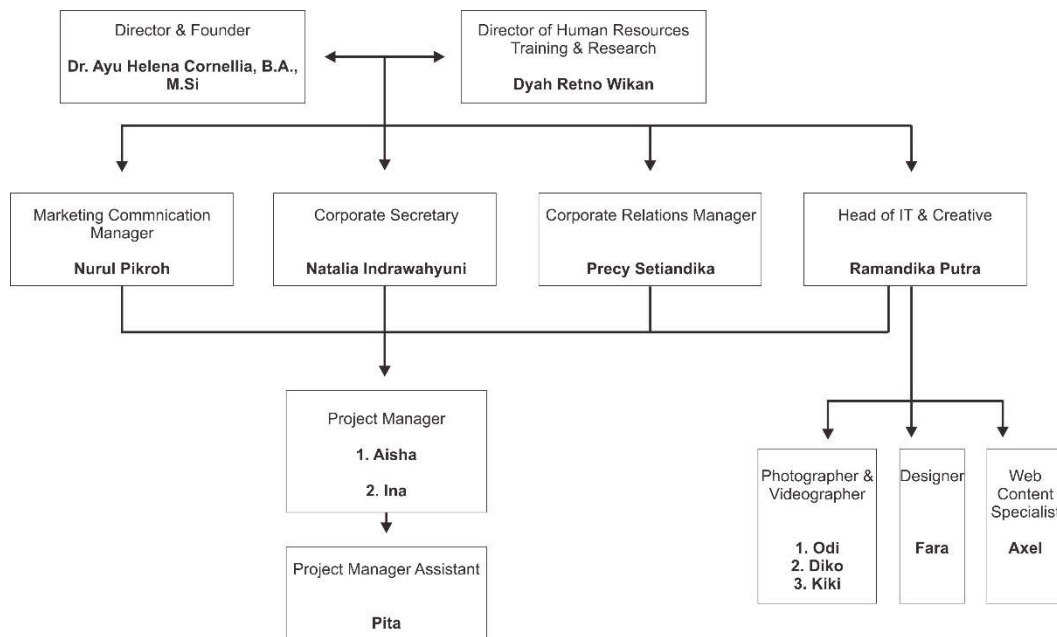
Director & Founder

Dr. Ayu Helena Cornellia, B.A., M.Si

Director of Human Resources Training & Research

Dyah Retno Wikan

Marketing Commnication Manager

Nurul Pikroh

Corporate Secretary

Natalia Indrawahyuni

Corporate Relations Manager

Precy Setiandika

Head of IT & Creative

Ramandika Putra

Project Manager

1. Aisha

2. Ina

Project Manager Assistant

Pita

Photographer & Videographer

1. Odi
2. Diko
3. Kiki

Designer

Fara

Web Content Specialist

Axel